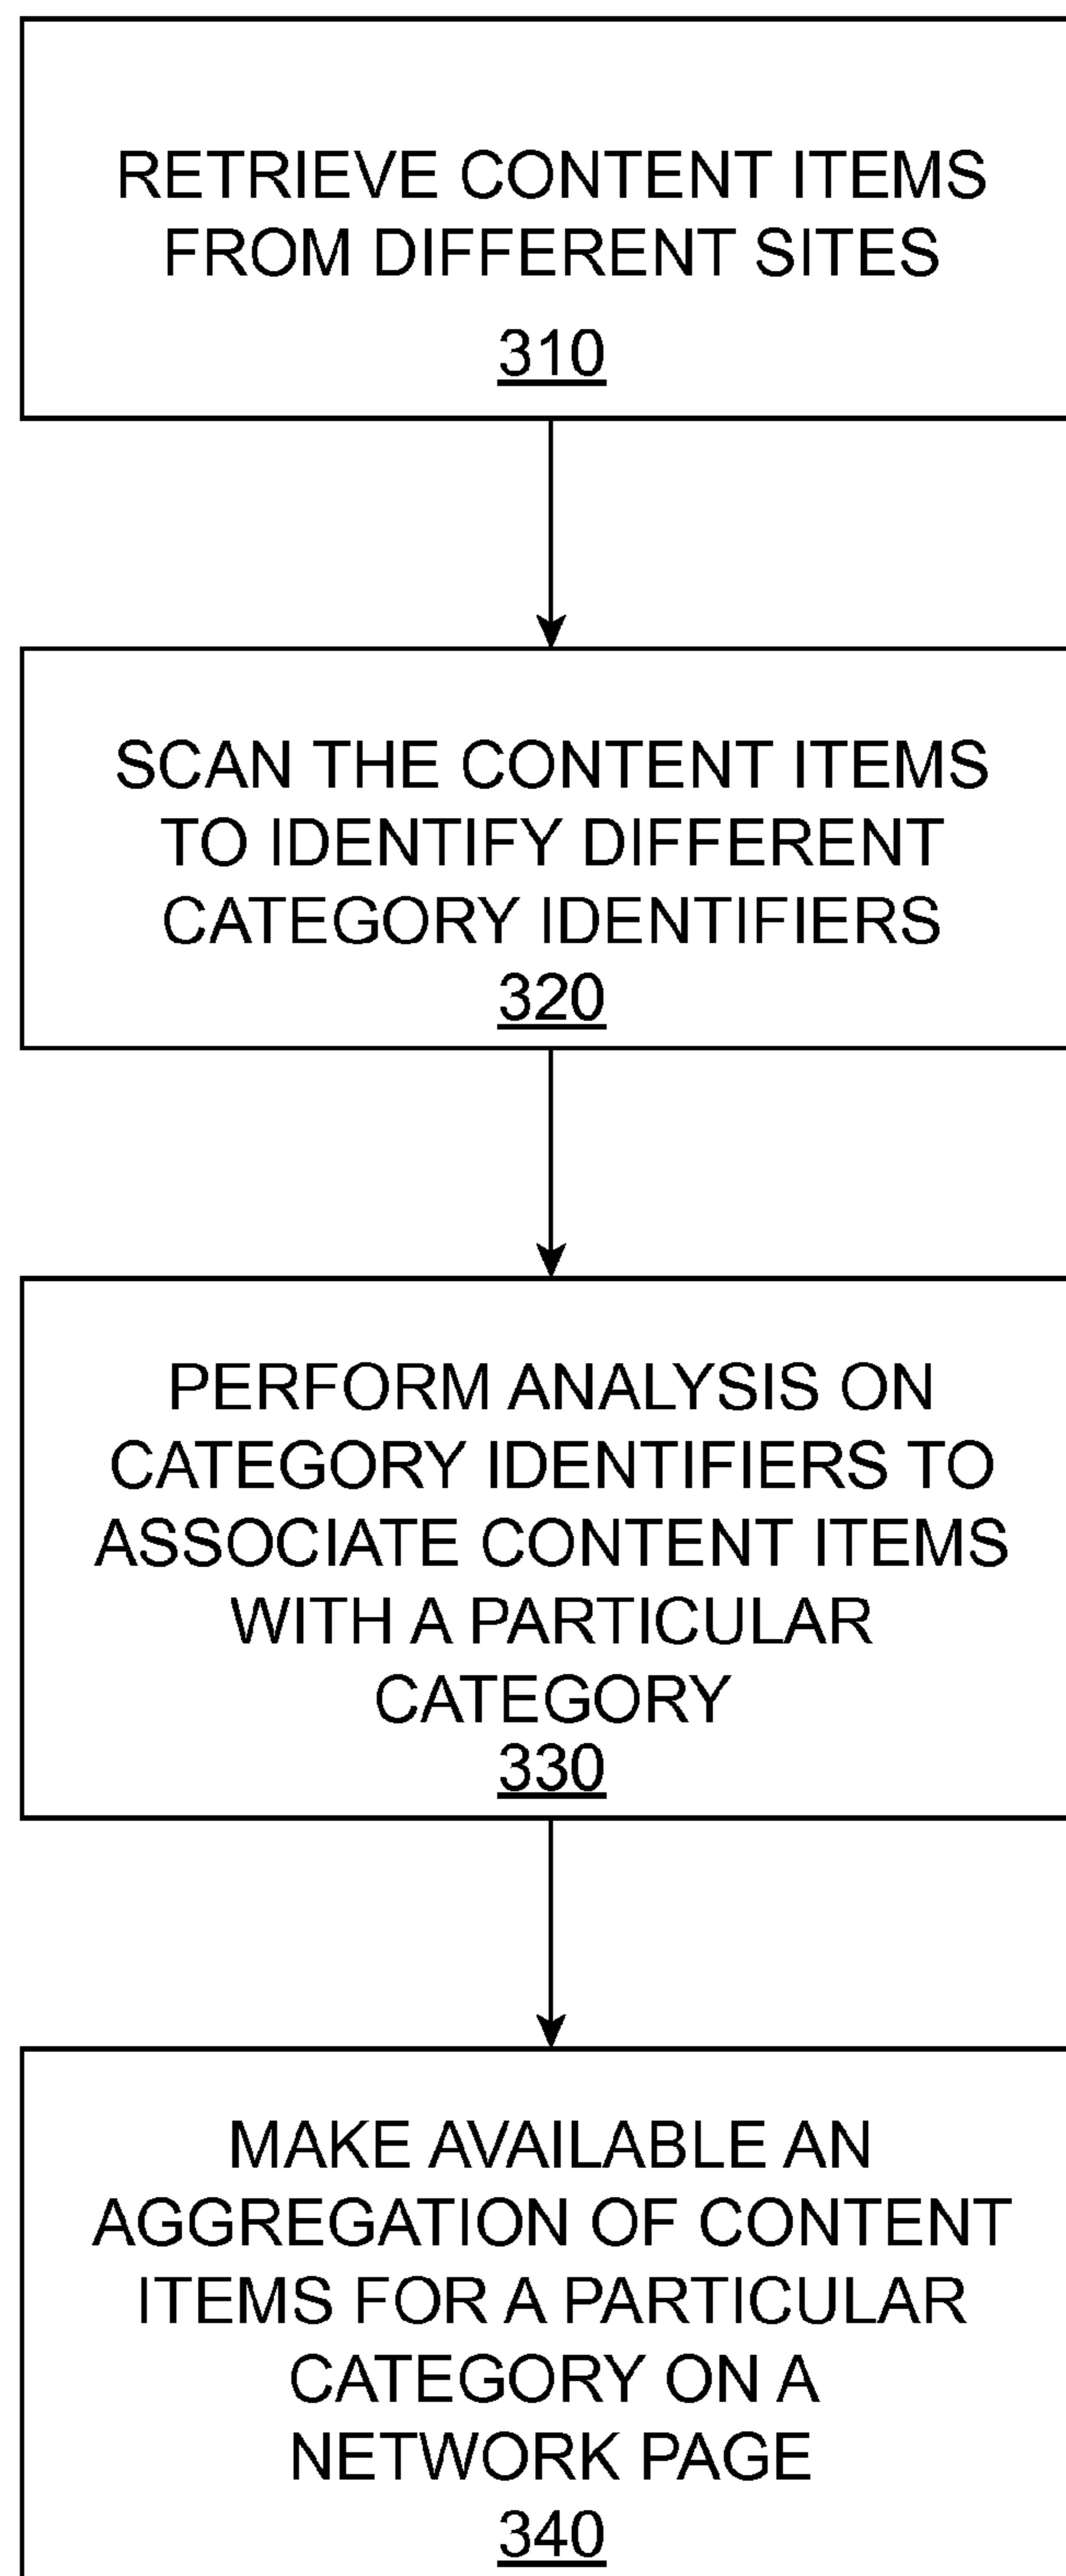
RETRIEVE CONTENT ITEMS FROM DIFFERENT SITES
310

SCAN THE CONTENT ITEMS TO IDENTIFY DIFFERENT CATEGORY IDENTIFIERS
320

PERFORM ANALYSIS ON CATEGORY IDENTIFIERS TO ASSOCIATE CONTENT ITEMS WITH A PARTICULAR CATEGORY
330

MAKE AVAILABLE AN AGGREGATION OF CONTENT ITEMS FOR A PARTICULAR CATEGORY ON A NETWORK PAGE
340